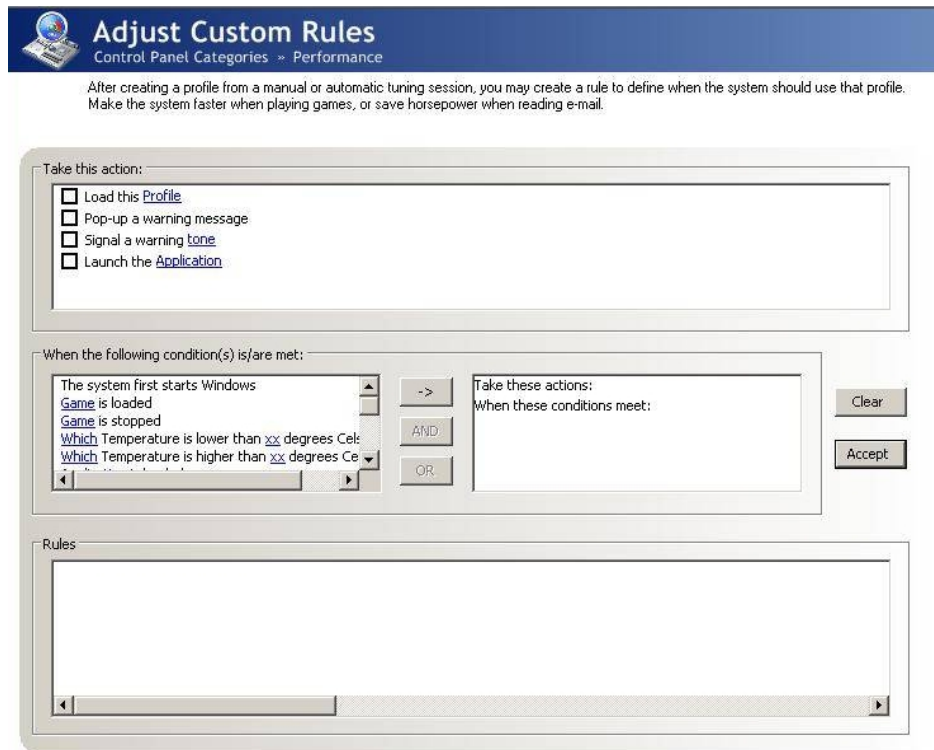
Adjust Custom Rules
Control Panel Categories » Performance

After creating a profile from a manual or automatic tuning session, you may create a rule to define when the system should use that profile. Make the system faster when playing games, or save horsepower when reading e-mail.

Take this action:

Load this Profile
Pop-up a warning message
Signal a warning tone
Launch the Application

When the following condition(s) is/are met:

The system first starts Windows
Game is loaded
Game is stopped
Which Temperature is lower than xx degrees Cels
Which Temperature is higher than xx degrees Ce
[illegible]

->
AND
OR

Take these actions:
When these conditions meet:

Clear
Accept

Rules